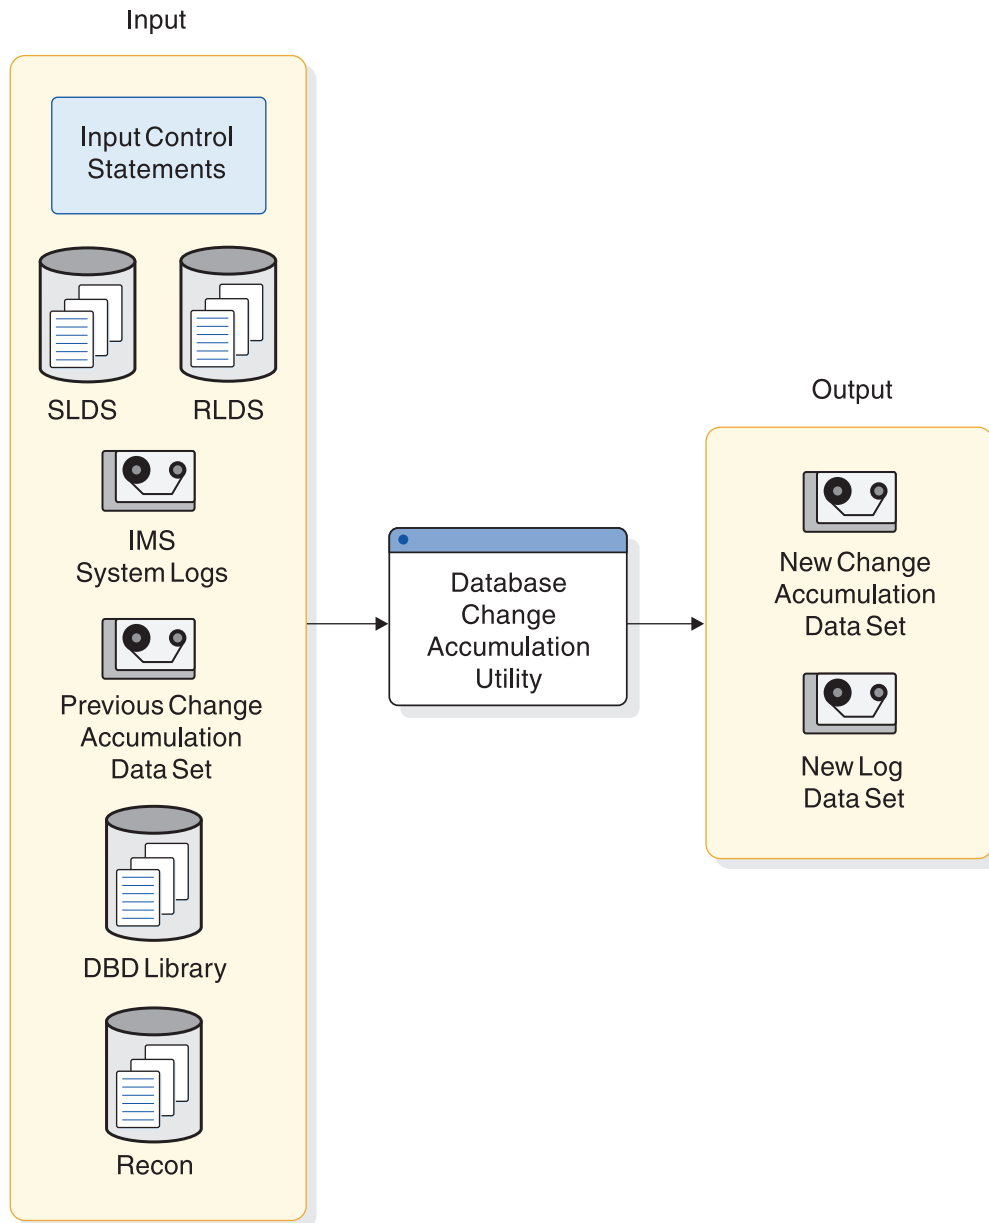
Input

Input Control Statements

SLDS

RLDS

IMS System Logs

Previous Change Accumulation Data Set

DBD Library

Recon

Database Change Accumulation Utility

Output

New Change Accumulation Data Set

New Log Data Set